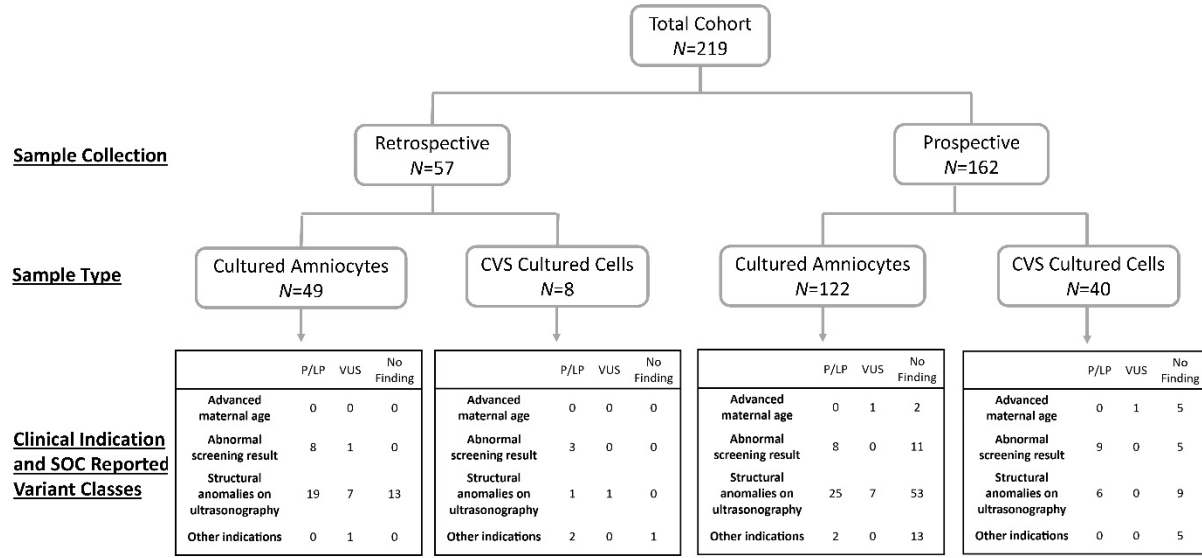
Total Cohort
$N$=219

Sample Collection

Retrospective
$N$=57

Prospective
$N$=162

Sample Type

Cultured Amniocytes
$N$=49

CVS Cultured Cells
$N$=8

Cultured Amniocytes
$N$=122

CVS Cultured Cells
$N$=40

Clinical Indication and SOC Reported Variant Classes

| | P/LP | VUS | No Finding |
|---|---|---|---|
| Advanced maternal age | 0 | 0 | 0 |
| Abnormal screening result | 8 | 1 | 0 |
| Structural anomalies on ultrasonography | 19 | 7 | 13 |
| Other indications | 0 | 1 | 0 |

| | P/LP | VUS | No Finding |
|---|---|---|---|
| Advanced maternal age | 0 | 0 | 0 |
| Abnormal screening result | 3 | 0 | 0 |
| Structural anomalies on ultrasonography | 1 | 1 | 0 |
| Other indications | 2 | 0 | 1 |

| | P/LP | VUS | No Finding |
|---|---|---|---|
| Advanced maternal age | 0 | 1 | 2 |
| Abnormal screening result | 8 | 0 | 11 |
| Structural anomalies on ultrasonography | 25 | 7 | 53 |
| Other indications | 2 | 0 | 13 |

| | P/LP | VUS | No Finding |
|---|---|---|---|
| Advanced maternal age | 0 | 1 | 5 |
| Abnormal screening result | 9 | 0 | 5 |
| Structural anomalies on ultrasonography | 6 | 0 | 9 |
| Other indications | 0 | 0 | 5 |